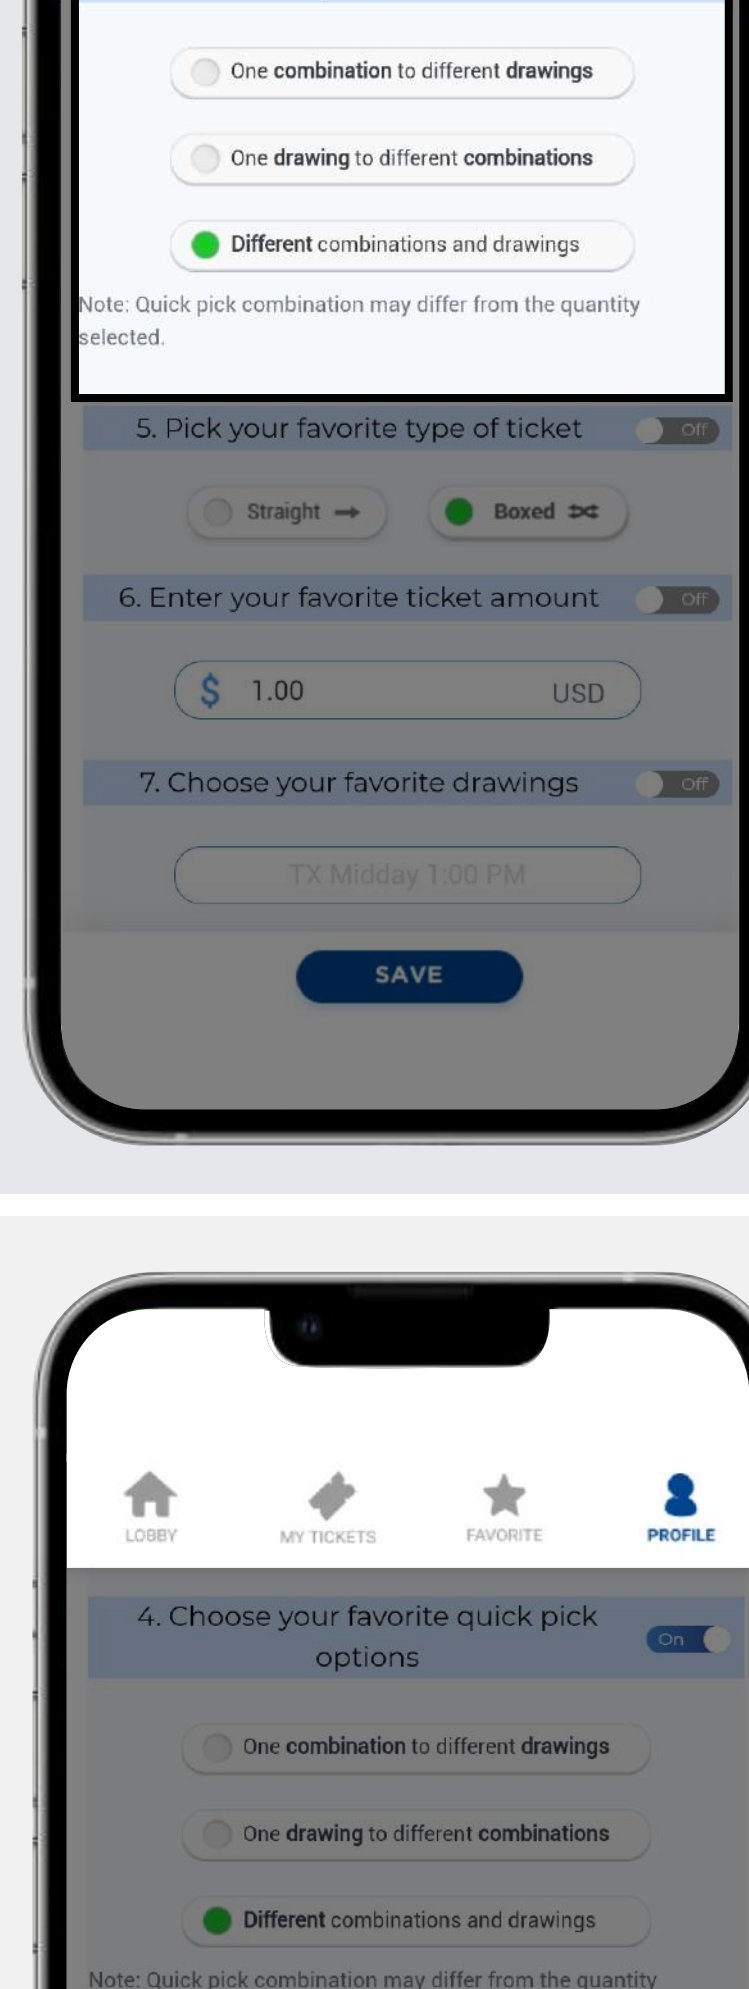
One combination to different drawings

One drawing to different combinations

Different combinations and drawings

Note: Quick pick combination may differ from the quantity selected.

5. Pick your favorite type of ticket Off

Straight

Boxed

6. Enter your favorite ticket amount Off

$ 1.00 USD

7. Choose your favorite drawings Off

TX Midday 1:00 PM

SAVE

LOBBY

MY TICKETS

FAVORITE

PROFILE

4. Choose your favorite quick pick options On

One combination to different drawings

One drawing to different combinations

Different combinations and drawings

Note: Quick pick combination may differ from the quantity